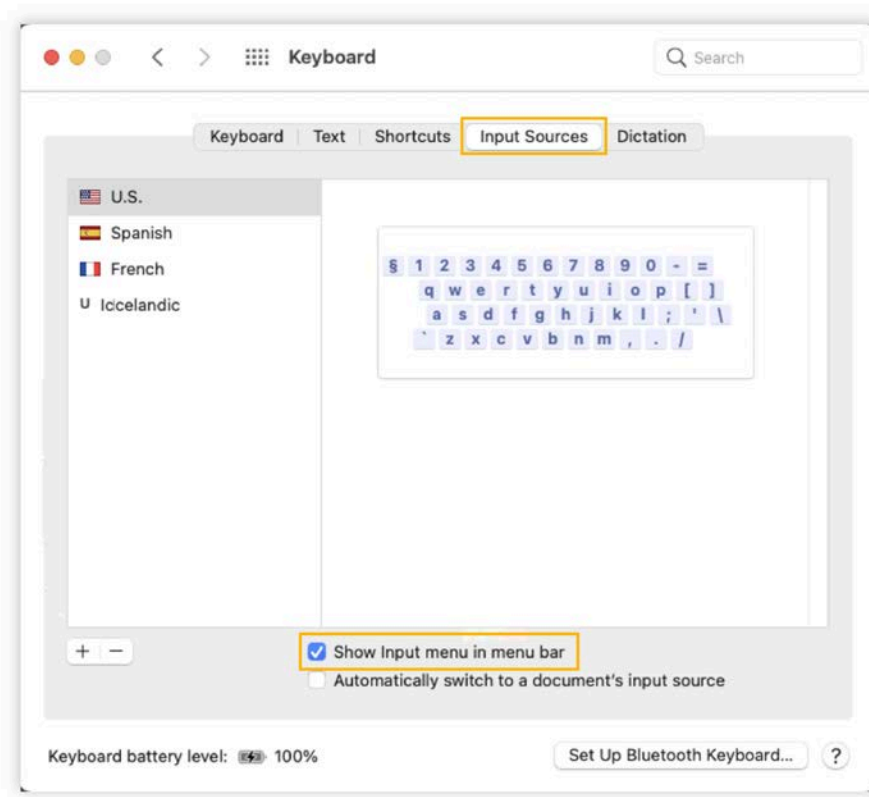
Keyboard

Search

Keyboard Text Shortcuts Input Sources Dictation

U.S.
Spanish
French
U Icelandic

§ 1 2 3 4 5 6 7 8 9 0 - =
q w e r t y u i o p [ ]
a s d f g h j k l ; ' \
` z x c v b n m , . /

+ −

Show Input menu in menu bar
Automatically switch to a document's input source

Keyboard battery level: 100%

Set Up Bluetooth Keyboard...

?